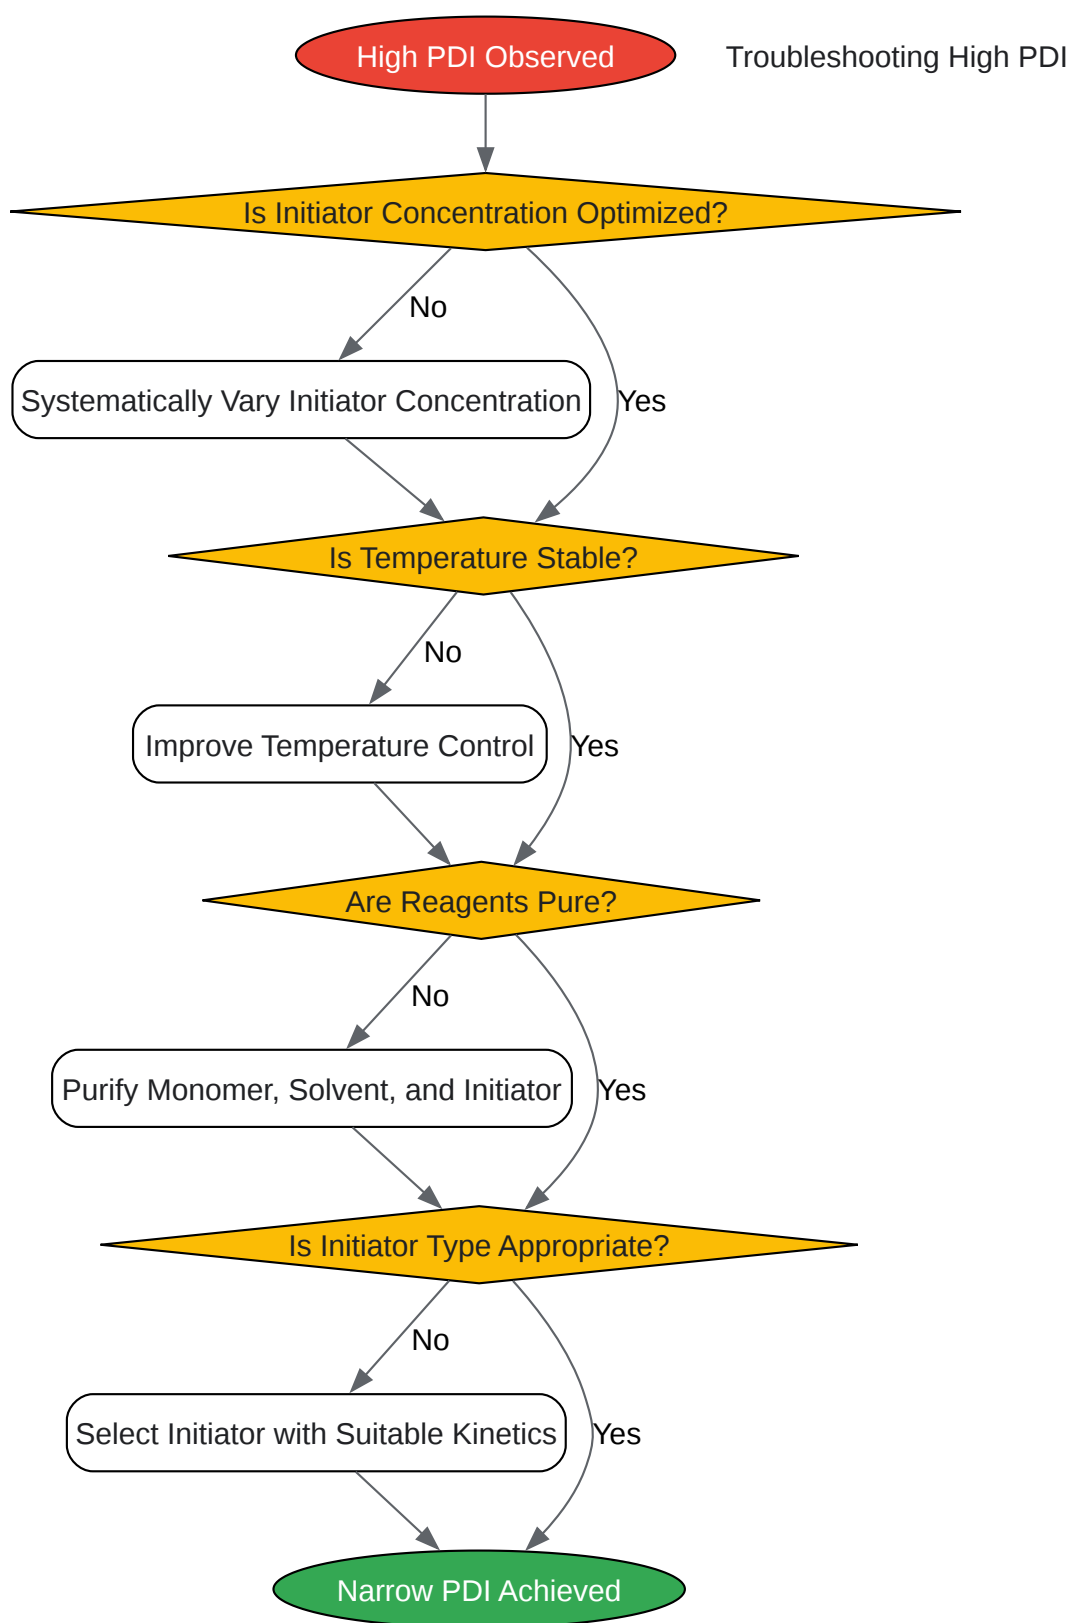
High PDI Observed

Troubleshooting High PDI

Is Initiator Concentration Optimized?

No

Systematically Vary Initiator Concentration

Yes

Is Temperature Stable?

No

Improve Temperature Control

Yes

Are Reagents Pure?

No

Purify Monomer, Solvent, and Initiator

Yes

Is Initiator Type Appropriate?

No

Select Initiator with Suitable Kinetics

Yes

Narrow PDI Achieved